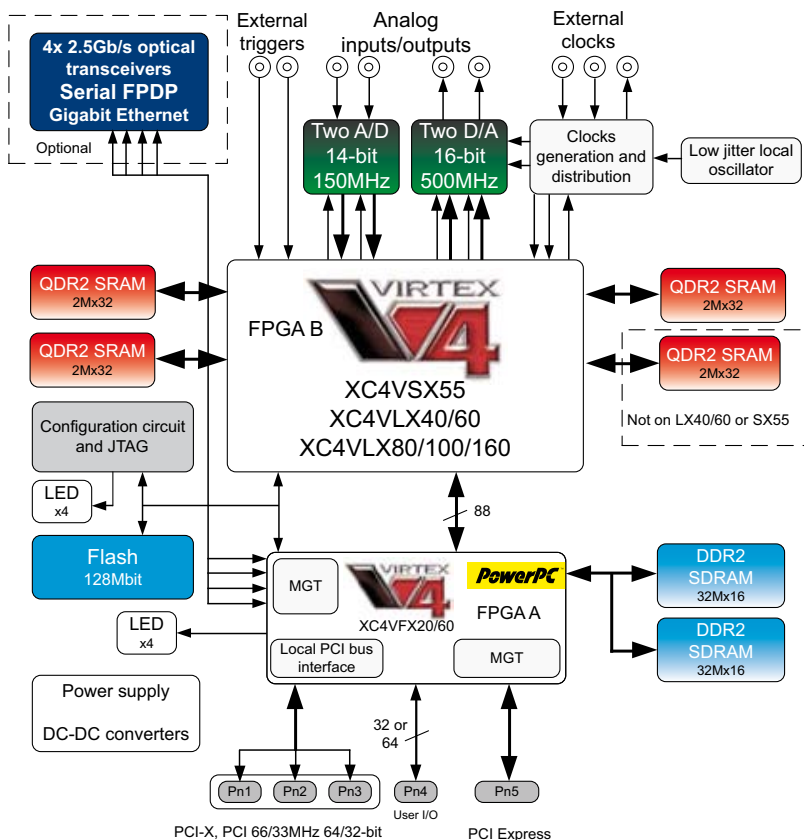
4x 2.5Gb/s optical transceivers
Serial FPDP
Gigabit Ethernet

Optional

External triggers

Analog inputs/outputs

External clocks

Two A/D
14-bit
150MHz

Two D/A
16-bit
500MHz

Clocks generation and distribution

Low jitter local oscillator

QDR2 SRAM
2Mx32

QDR2 SRAM
2Mx32

FPGA B

VIRTEX
V4

XC4VSX55
XC4VLX40/60
XC4VLX80/100/160

QDR2 SRAM
2Mx32

QDR2 SRAM
2Mx32

Not on LX40/60 or SX55

Configuration circuit and JTAG

LED
x4

88

Flash
128Mbit

MGT

VIRTEX
V4

XC4VFX20/60

PowerPC

FPGA A

DDR2
SDRAM
32Mx16

DDR2
SDRAM
32Mx16

LED
x4

Local PCI bus interface

MGT

Power supply

DC-DC converters

32 or
64

Pn1 Pn2 Pn3

Pn4

Pn5

PCI-X, PCI 66/33MHz 64/32-bit

User I/O

PCI Express